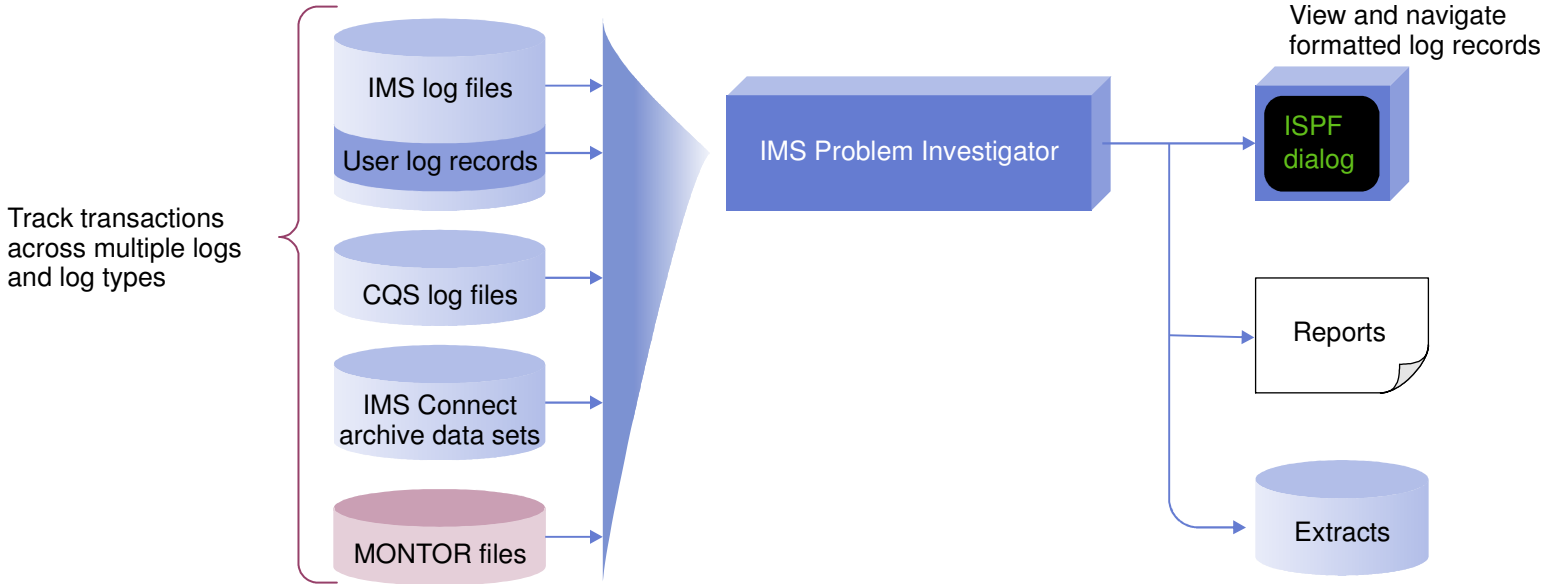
Track transactions across multiple logs and log types

IMS log files

User log records

CQS log files

IMS Connect archive data sets

MONTOR files

IMS Problem Investigator

View and navigate formatted log records

ISPF dialog

Reports

Extracts